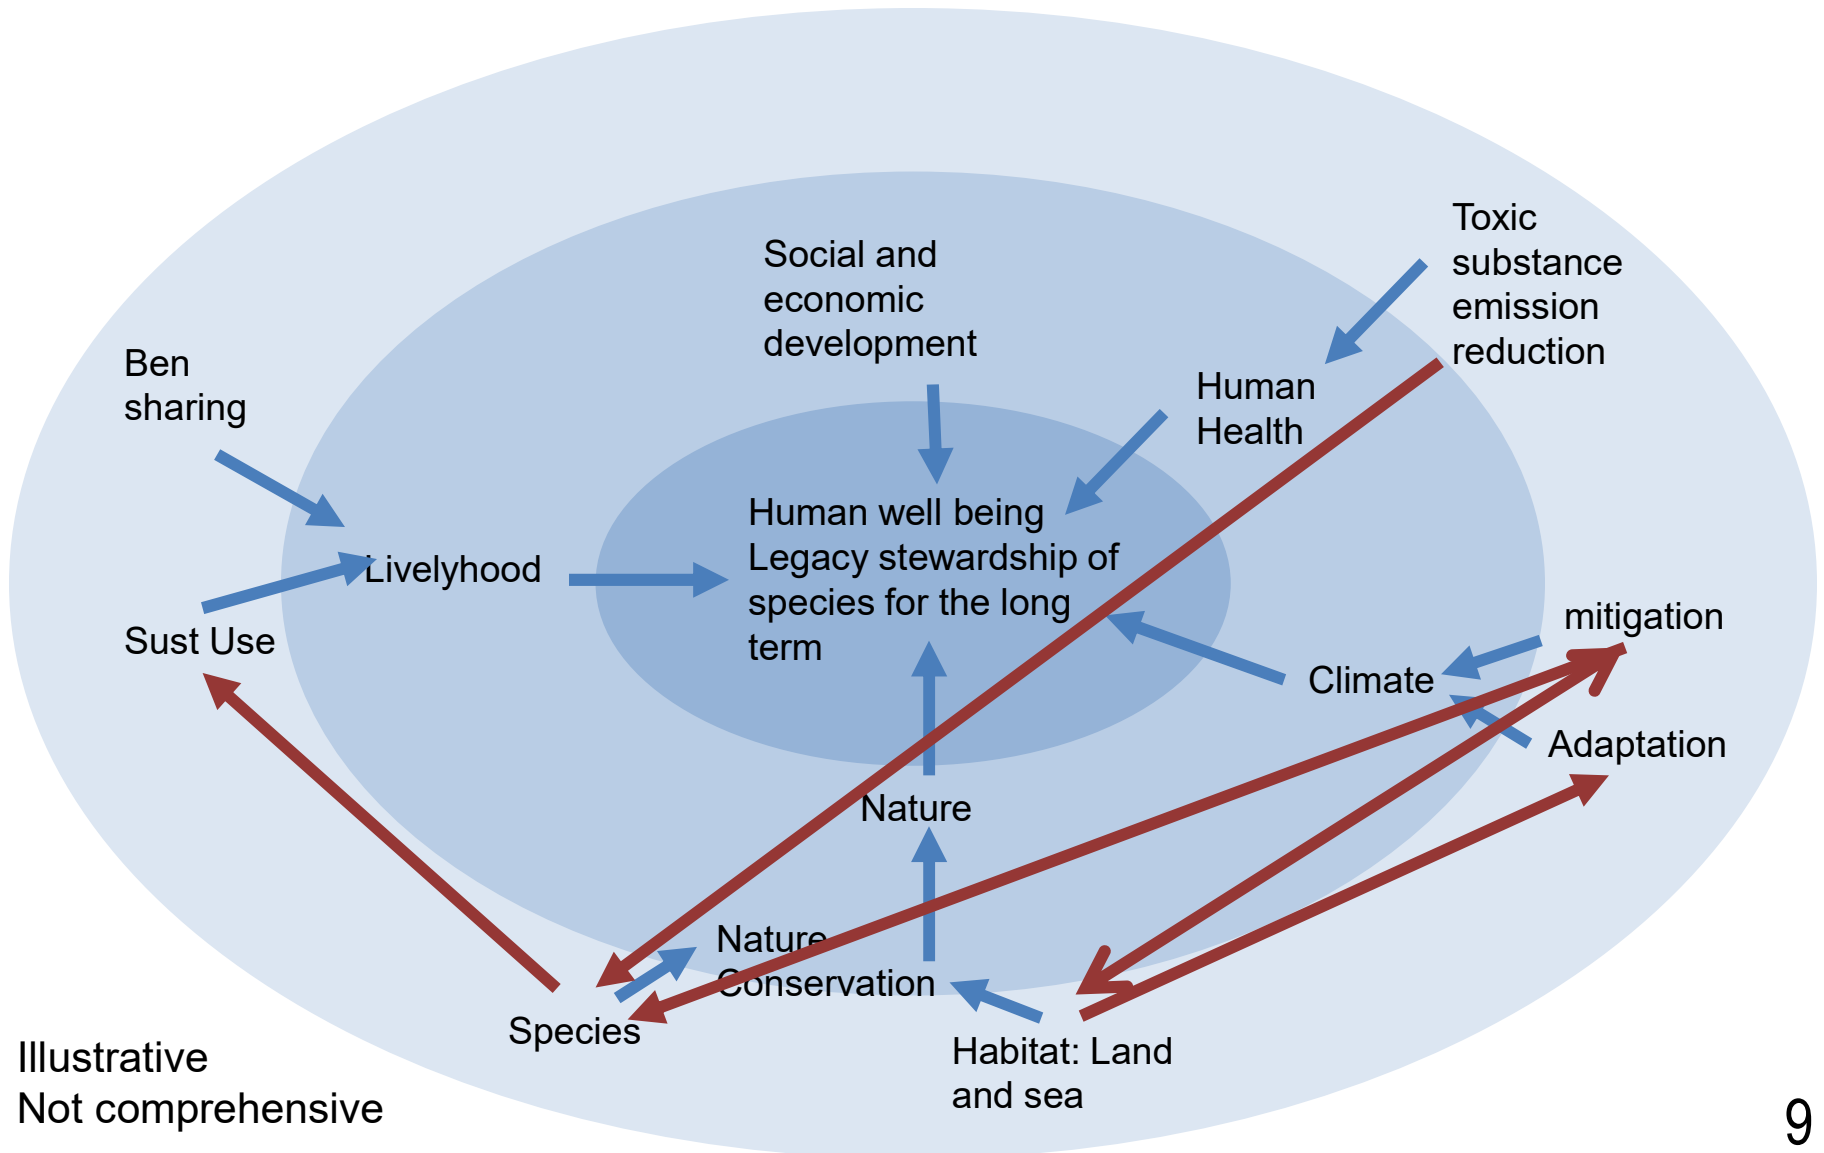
Social and economic development

Toxic substance emission reduction

Ben sharing

Human Health

Human well being
Legacy stewardship of species for the long term

Livelyhood

Sust Use

mitigation

Climate

Adaptation

Nature

Nature Conservation

Species

Habitat: Land and sea

Illustrative
Not comprehensive

9